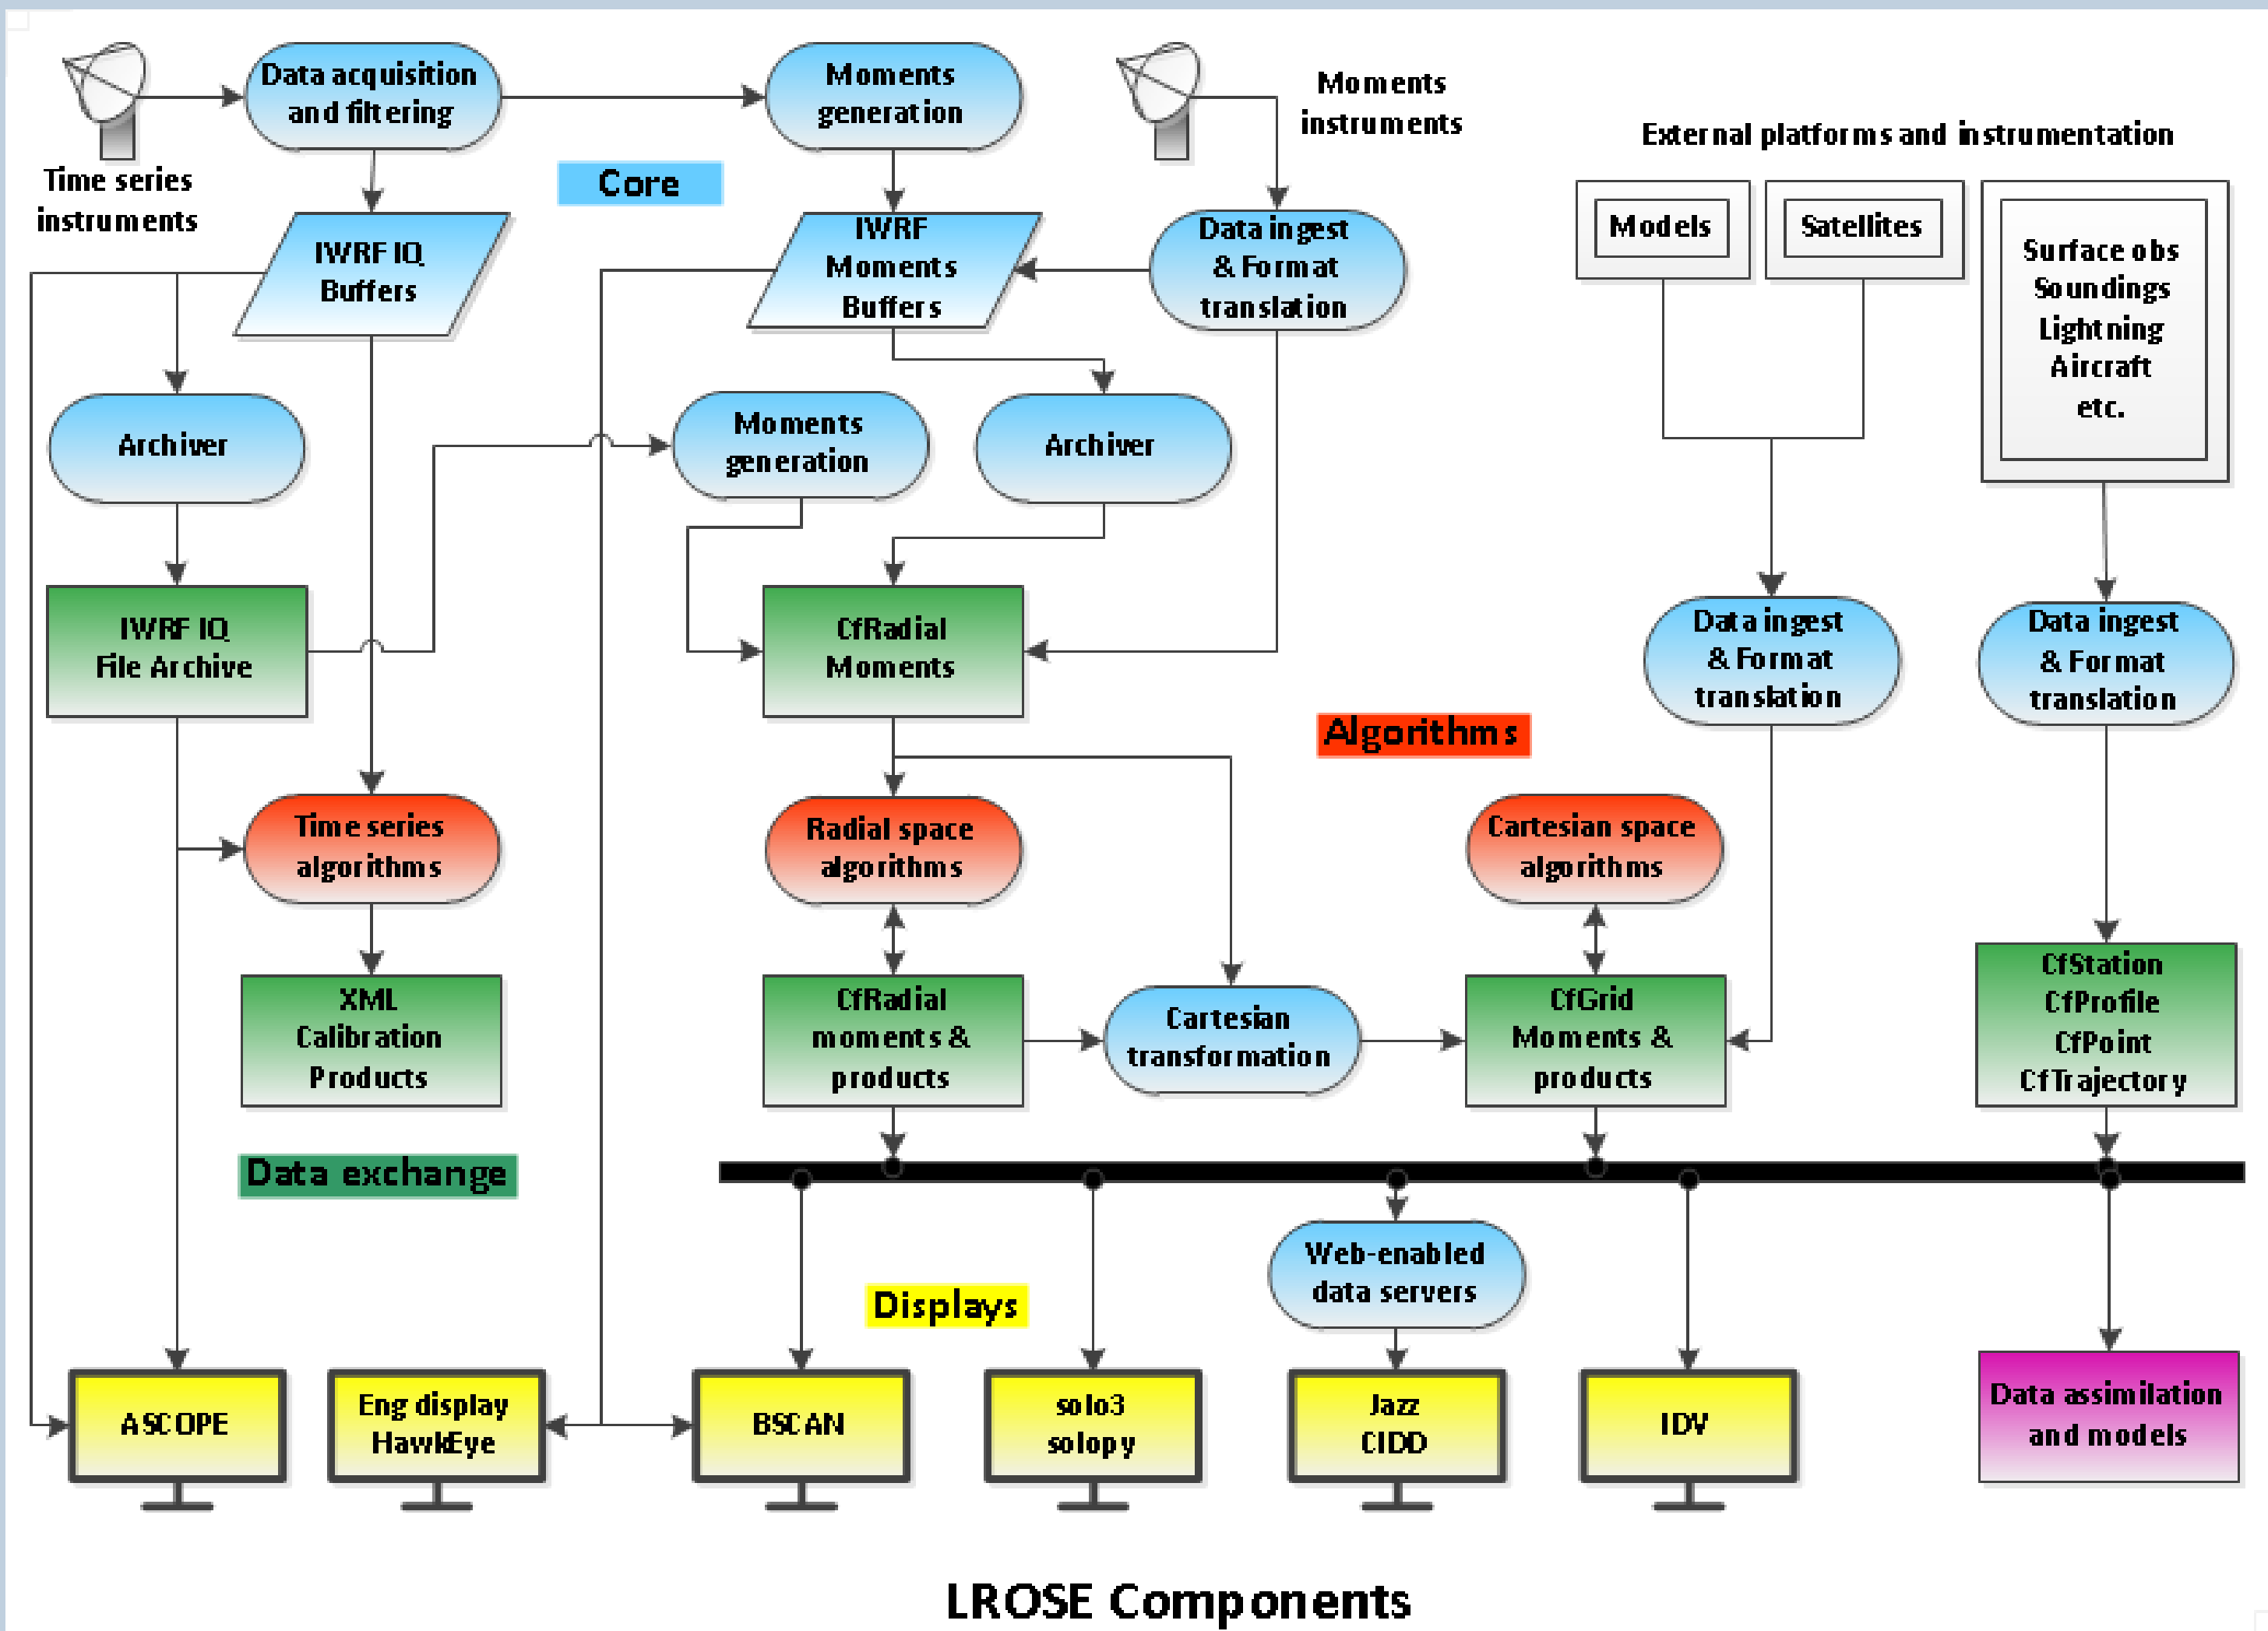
Data acquisition and filtering

Moments generation

Moments instruments

Time series instruments

Core

External platforms and instrumentation

Models

Satellites

IWRF IQ Buffers

IWRF Moments Buffers

Data ingest & Format translation

Surface obs
Soundings
Lightning
Aircraft
etc.

Archiver

Moments generation

Archiver

IWRF IQ File Archive

CfRadial Moments

Data ingest & Format translation

Data ingest & Format translation

Algorithms

Time series algorithms

Radial space algorithms

Cartesian space algorithms

XML Calibration Products

CfRadial moments & products

Cartesian transformation

CfGrid Moments & products

CfStation
CfProfile
CfPoint
CfTrajectory

Data exchange

Web-enabled data servers

Displays

ASCOPE

Eng display HawkEye

BSCAN

solo3 solopy

Jazz CIDD

IDV

Data assimilation and models

LROSE Components